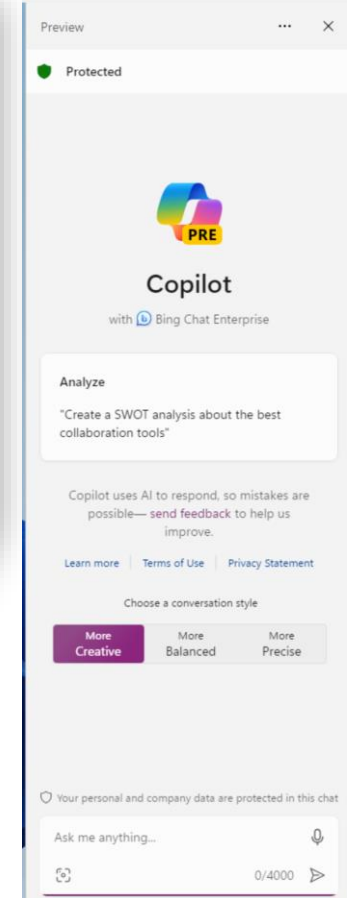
Preview ··· ×

Protected

PRE

Copilot

with Bing Chat Enterprise

Analyze

"Create a SWOT analysis about the best collaboration tools"

Copilot uses AI to respond, so mistakes are possible— send feedback to help us improve.

Learn more | Terms of Use | Privacy Statement

Choose a conversation style

| More Creative | More Balanced | More Precise |
|---|---|---|

Your personal and company data are protected in this chat

Ask me anything...

0/4000